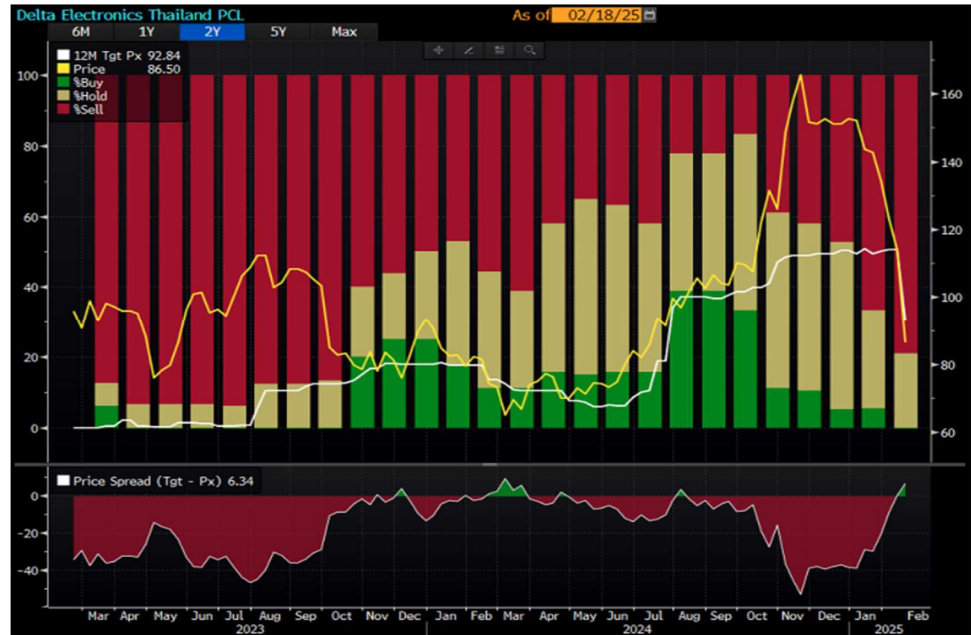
Delta Electronics Thailand PCL
As of 02/18/25

6M 1Y 2Y 5Y Max

12M Tgt Px 92.84
Price 86.50
%Buy
%Hold
%Sell

100
80
60
40
20
0

160
140
120
100
80
60

Price Spread (Tgt - Px) 6.34

0
-20
-40

Mar Apr May Jun Jul Aug Sep Oct Nov Dec Jan Feb Mar Apr May Jun Jul Aug Sep Oct Nov Dec Jan Feb
2023 2024 2025